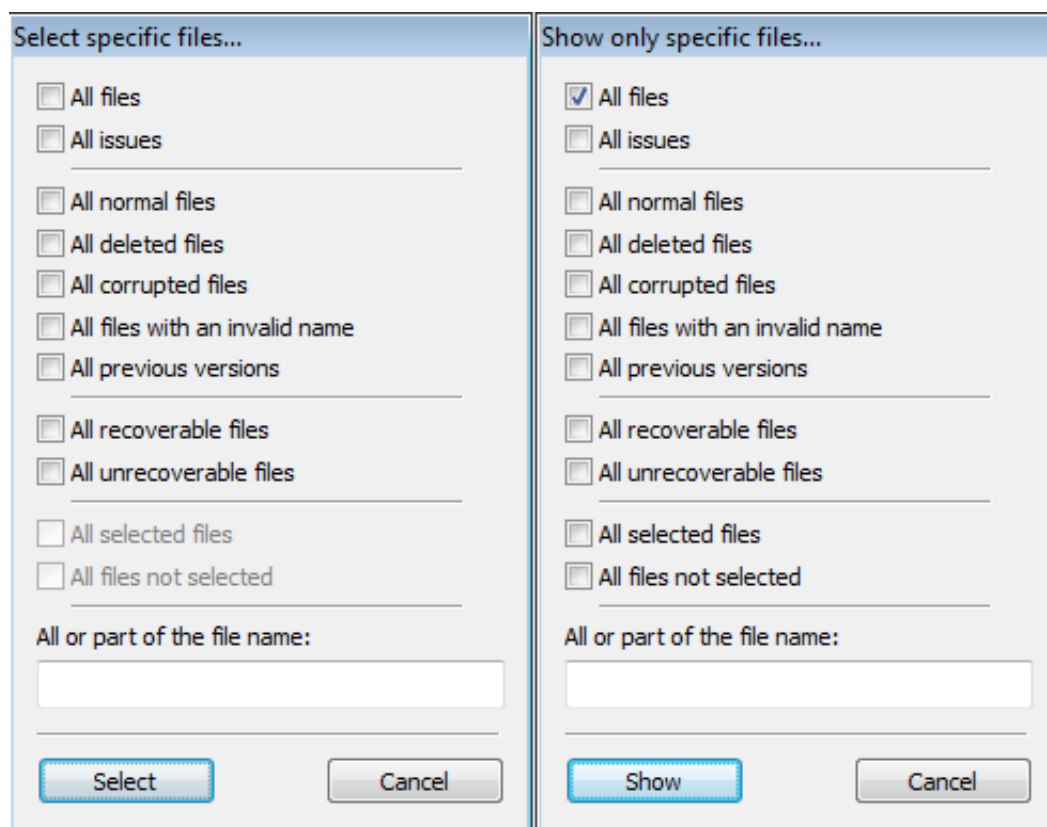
Select specific files...

All files
All issues

All normal files
All deleted files
All corrupted files
All files with an invalid name
All previous versions

All recoverable files
All unrecoverable files

All selected files
All files not selected

All or part of the file name:

Select
Cancel

Show only specific files...

All files
All issues

All normal files
All deleted files
All corrupted files
All files with an invalid name
All previous versions

All recoverable files
All unrecoverable files

All selected files
All files not selected

All or part of the file name:

Show
Cancel